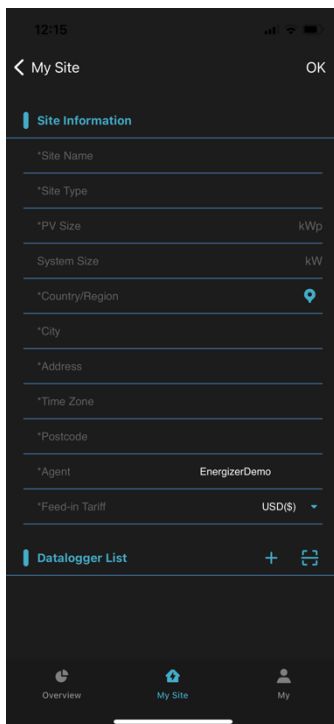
12:15

My Site

OK

Site Information

*Site Name

*Site Type

*PV Size kWp

System Size kW

*Country/Region

*City

*Address

*Time Zone

*Postcode

*Agent EnergizerDemo

*Feed-in Tariff USD($)

Datalogger List

Overview My Site My